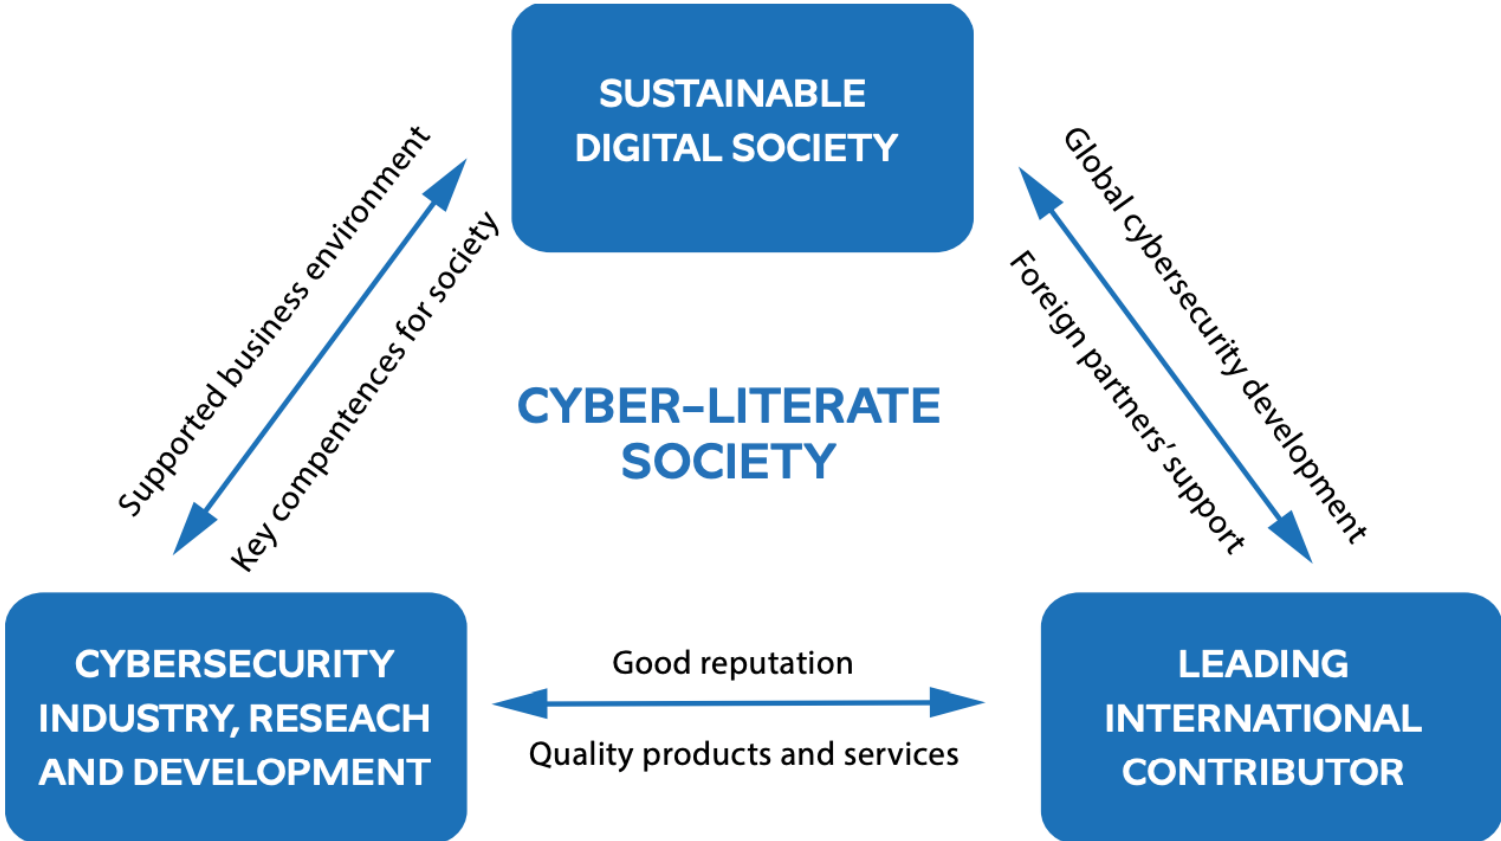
SUSTAINABLE DIGITAL SOCIETY

Supported business environment

Key competences for society

Global cybersecurity development

Foreign partners' support

CYBER-LITERATE SOCIETY

CYBERSECURITY INDUSTRY, RESEACH AND DEVELOPMENT

Good reputation

Quality products and services

LEADING INTERNATIONAL CONTRIBUTOR